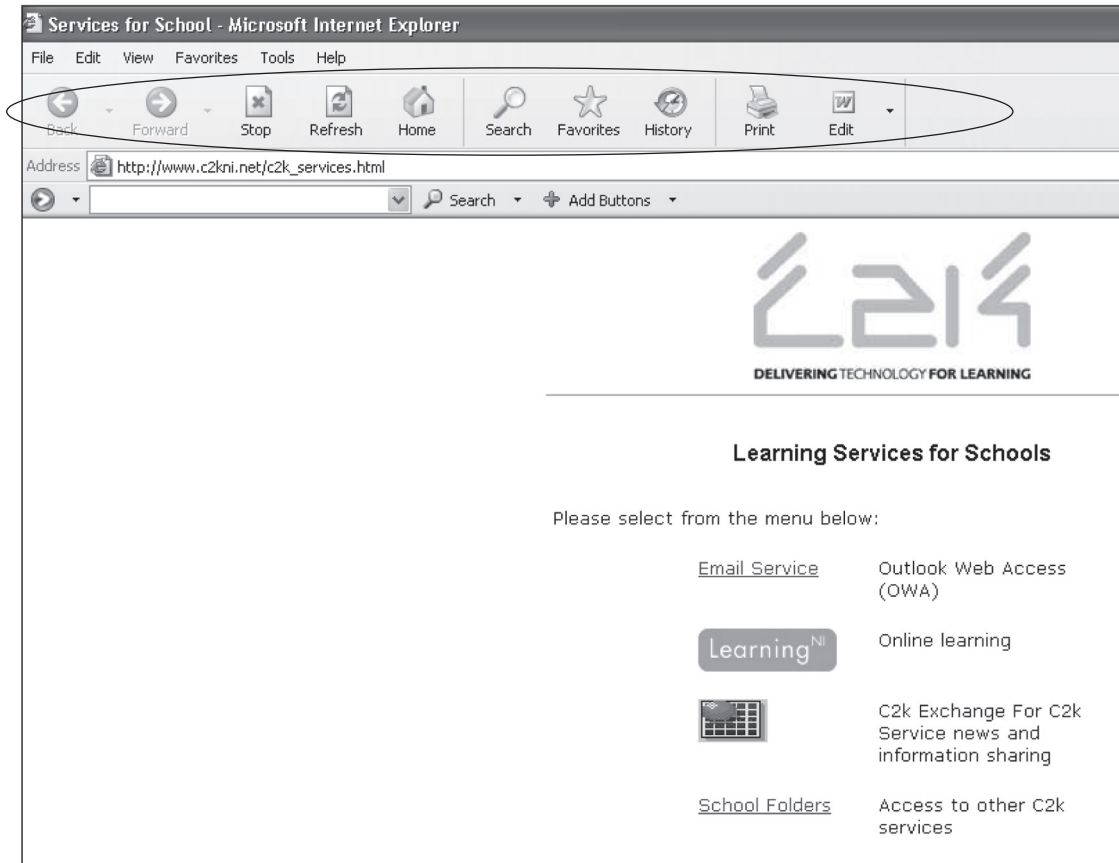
Services for School - Microsoft Internet Explorer

File Edit View Favorites Tools Help

Back Forward Stop Refresh Home Search Favorites History Print Edit

Address http://www.c2kni.net/c2k_services.html

Search Add Buttons

C2k

DELIVERING TECHNOLOGY FOR LEARNING

Learning Services for Schools

Please select from the menu below:

| | |
|---|---|
| Email Service | Outlook Web Access (OWA) |
| Learning$^{NI}$ | Online learning |
| | C2k Exchange For C2k Service news and information sharing |
| School Folders | Access to other C2k services |